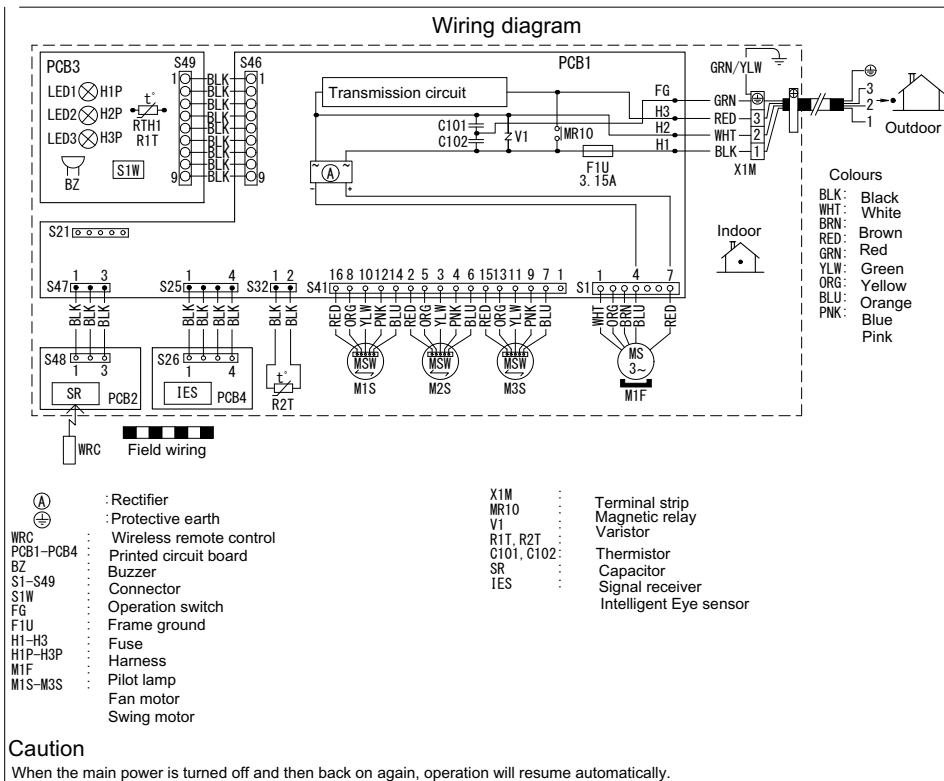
Wiring diagram

PCB3
LED1 H1P
LED2 H2P
LED3 H3P
t°
RTH1
R1T
S1W
BZ
S49
1
9
BLK
BLK
BLK
BLK
BLK
BLK
BLK
BLK
BLK
S46
1
9
PCB1
Transmission circuit
FG
H3
H2
H1
C101
C102
V1
MR10
A
F1U
3.15A
GRN/YLW
GRN
RED
WHT
BLK
3
2
1
X1M
3
2
1
Outdoor

Colours
BLK: Black
WHT: White
BRN: Brown
RED: Red
GRN: Green
YLW: Yellow
ORG: Orange
BLU: Blue
PNK: Pink

Indoor

S21
S47 1 3
BLK BLK BLK
S25 1 4
BLK BLK BLK BLK
S32 1 2
BLK BLK
S41 16 8 10 12 14 2 5 3 4 6 15 13 11 9 7 1
RED ORG YLW PNK BLU RED ORG YLW PNK BLU RED ORG YLW PNK BLU
S1 1 4 7
WHT ORG BRN BLU RED
S48 1 3
SR PCB2
S26 1 4
IES PCB4
t°
R2T
MSW M1S
MSW M2S
MSW M3S
MS 3~
M1F
WRC
Field wiring

A :Rectifier
⏚ :Protective earth
WRC : Wireless remote control
PCB1–PCB4 : Printed circuit board
BZ : Buzzer
S1–S49 : Connector
S1W : Operation switch
FG : Frame ground
F1U : Fuse
H1–H3 : Harness
H1P–H3P : Pilot lamp
M1F : Fan motor
M1S–M3S : Swing motor
X1M : Terminal strip
MR10 : Magnetic relay
V1 : Varistor
R1T, R2T : Thermistor
C101, C102 : Capacitor
SR : Signal receiver
IES : Intelligent Eye sensor

Caution
When the main power is turned off and then back on again, operation will resume automatically.